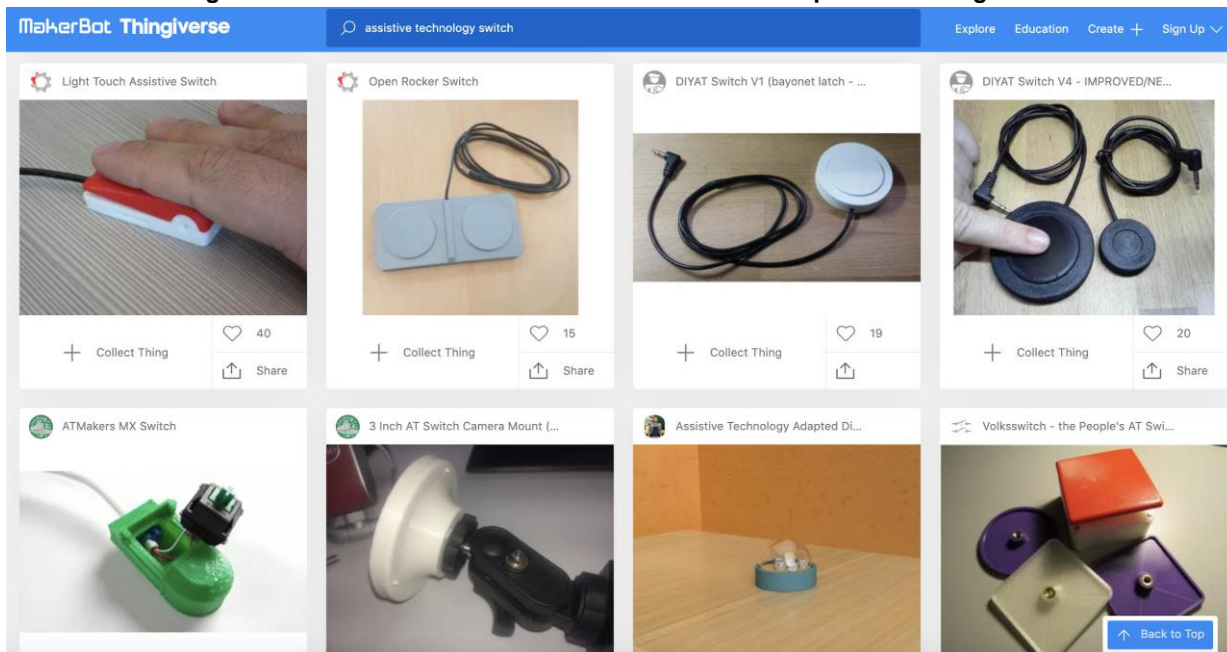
MakerBot Thingiverse

assistive technology switch

Explore Education Create + Sign Up

Light Touch Assistive Switch

40

Collect Thing

Share

Open Rocker Switch

15

Collect Thing

Share

DIYAT Switch V1 (bayonet latch - ...

19

Collect Thing

DIYAT Switch V4 - IMPROVED/NE...

20

Collect Thing

Share

ATMakers MX Switch

3 Inch AT Switch Camera Mount (...

Assistive Technology Adapted Di...

Volksswitch - the People's AT Swi...

Back to Top